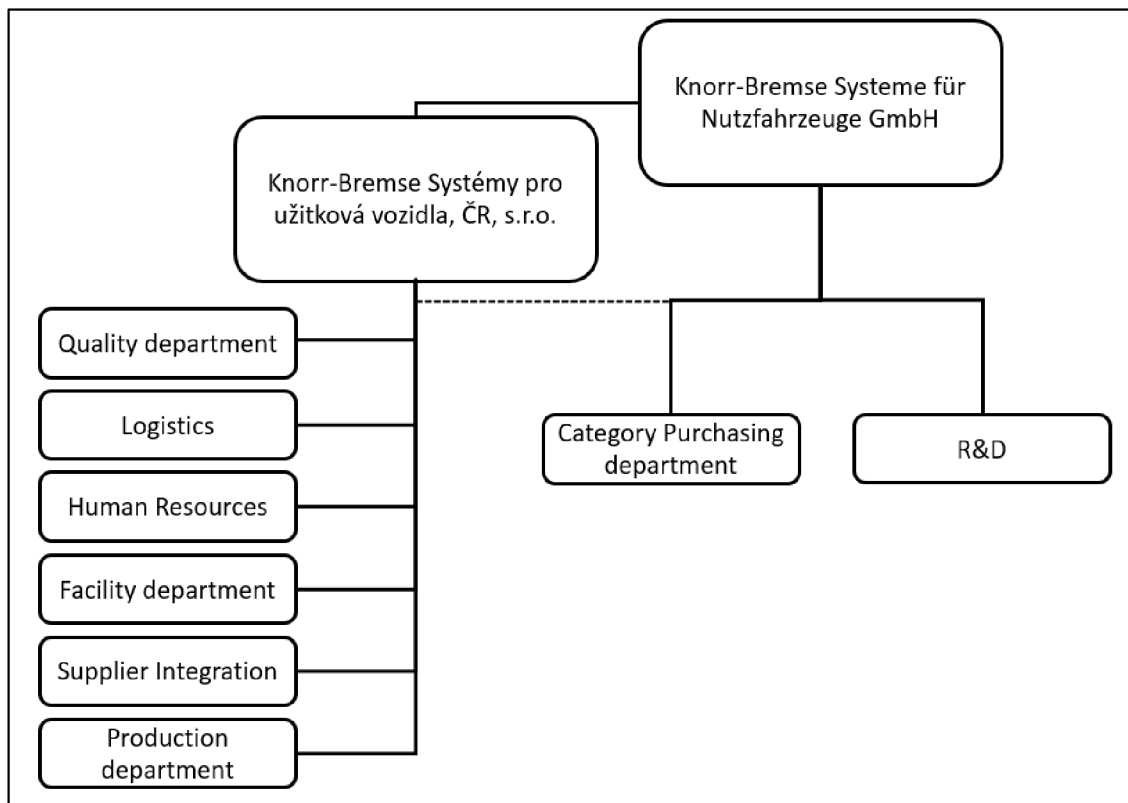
Knorr-Bremse Systeme für Nutzfahrzeuge GmbH

Knorr-Bremse Systémy pro užitková vozidla, ČR, s.r.o.

Quality department

Logistics

Human Resources

Facility department

Supplier Integration

Production department

Category Purchasing department

R&D